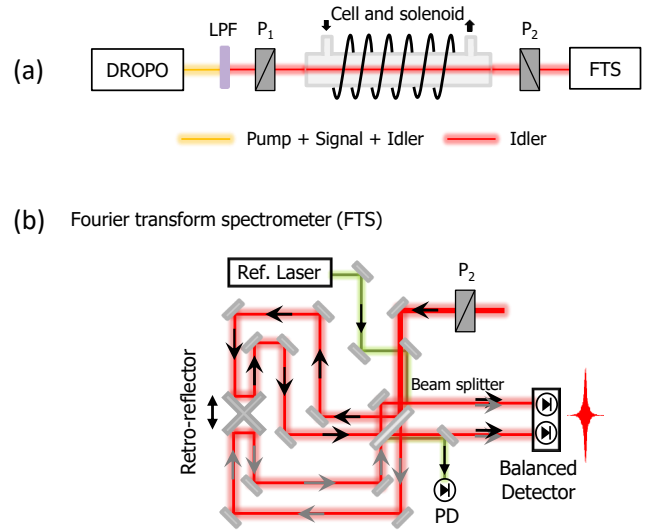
(a)

DROPO

LPF

$P_1$

Cell and solenoid

$P_2$

FTS

Pump + Signal + Idler

Idler

(b)

Fourier transform spectrometer (FTS)

Ref. Laser

$P_2$

Retro-reflector

Beam splitter

Balanced Detector

PD